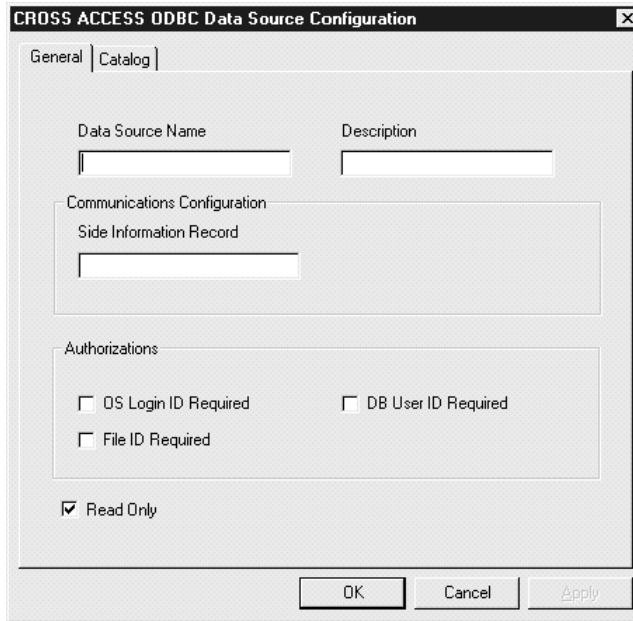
CROSS ACCESS ODBC Data Source Configuration

General | Catalog

Data Source Name

Description

Communications Configuration

Side Information Record

Authorizations

☐ OS Login ID Required

☐ DB User ID Required

☐ File ID Required

☑ Read Only

OK

Cancel

Apply